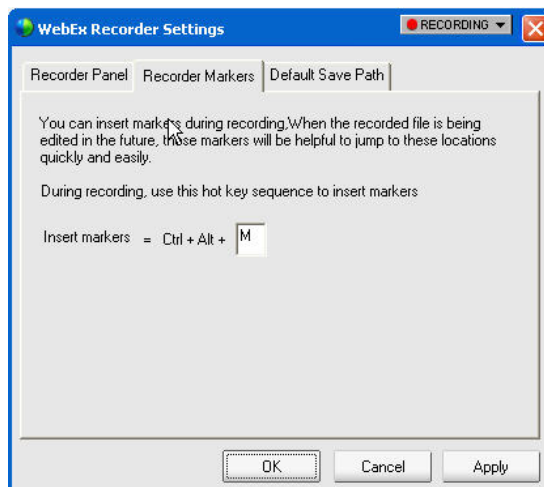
WebEx Recorder Settings

RECORDING

Recorder Panel | Recorder Markers | Default Save Path

You can insert markers during recording,When the recorded file is being edited in the future, these markers will be helpful to jump to these locations quickly and easily.

During recording, use this hot key sequence to insert markers

Insert markers = Ctrl + Alt + M

OK | Cancel | Apply